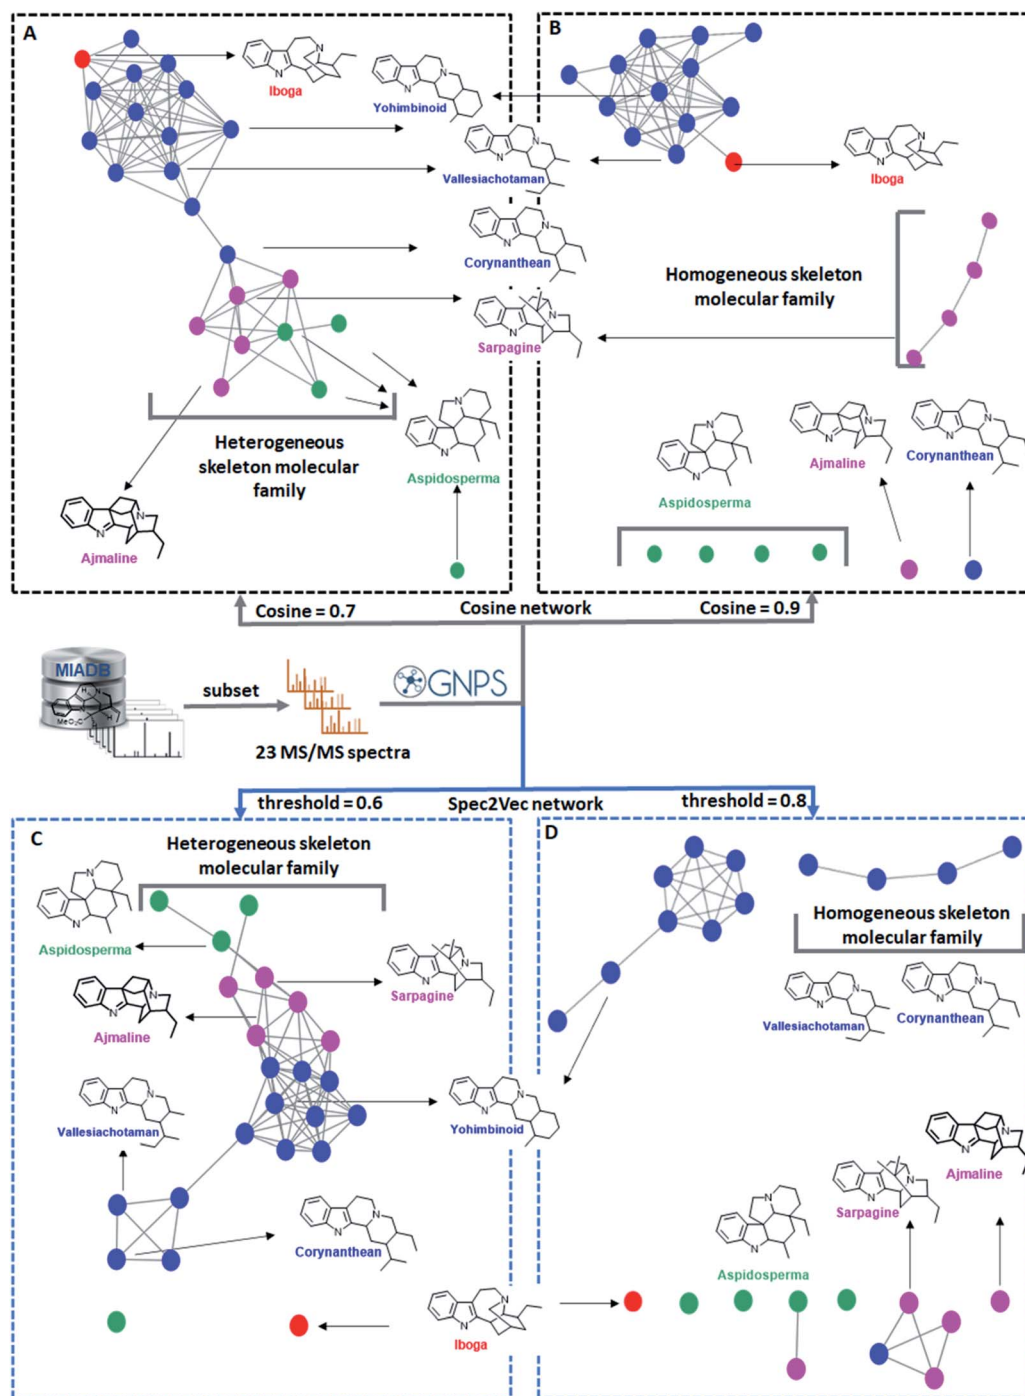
A

Iboga

Yohimbinoid

Vallesiachotaman

Corynanthean

Sarpagine

Heterogeneous skeleton molecular family

Aspidosperma

Ajmaline

B

Iboga

Homogeneous skeleton molecular family

Aspidosperma

Ajmaline

Corynanthean

Cosine = 0.7

Cosine network

Cosine = 0.9

MIADB

subset

23 MS/MS spectra

GNPS

threshold = 0.6

Spec2Vec network

threshold = 0.8

C

Heterogeneous skeleton molecular family

Aspidosperma

Sarpagine

Ajmaline

Vallesiachotaman

Yohimbinoid

Corynanthean

Iboga

D

Homogeneous skeleton molecular family

Vallesiachotaman

Corynanthean

Ajmaline

Sarpagine

Aspidosperma